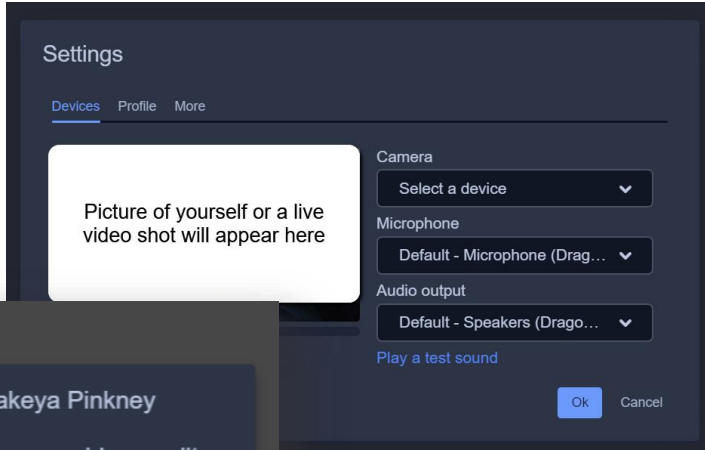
Settings

Devices Profile More

Picture of yourself or a live video shot will appear here

Camera

Select a device

Microphone

Default - Microphone (Drag...

Audio output

Default - Speakers (Drago...

Play a test sound

Ok Cancel

akeya Pinkney

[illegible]